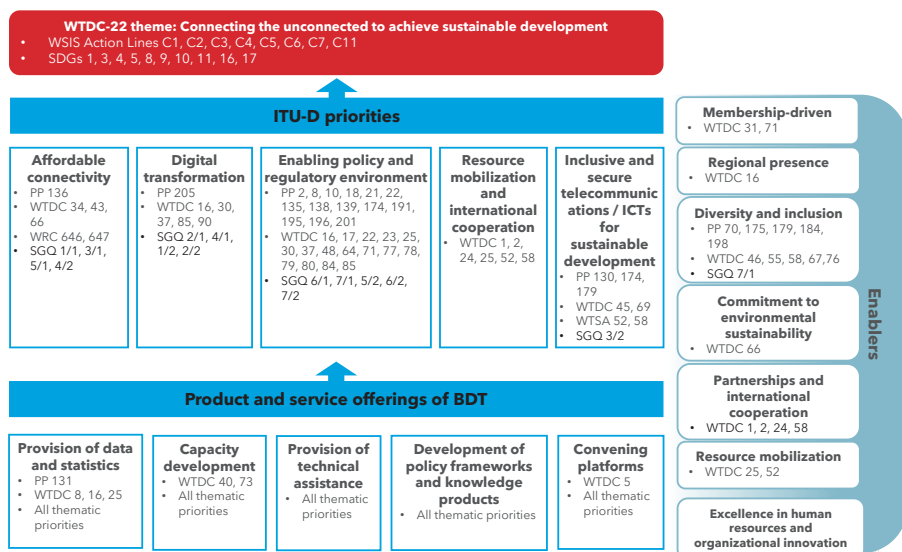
WTDC-22 theme: Connecting the unconnected to achieve sustainable development
• WSIS Action Lines C1, C2, C3, C4, C5, C6, C7, C11
• SDGs 1, 3, 4, 5, 8, 9, 10, 11, 16, 17

ITU-D priorities

Affordable connectivity
• PP 136
• WTDC 34, 43, 66
• WRC 646, 647
• SGQ 1/1, 3/1, 5/1, 4/2

Digital transformation
• PP 205
• WTDC 16, 30, 37, 85, 90
• SGQ 2/1, 4/1, 1/2, 2/2

Enabling policy and regulatory environment
• PP 2, 8, 10, 18, 21, 22, 135, 138, 139, 174, 191, 195, 196, 201
• WTDC 16, 17, 22, 23, 25, 30, 37, 48, 64, 71, 77, 78, 79, 80, 84, 85
• SGQ 6/1, 7/1, 5/2, 6/2, 7/2

Resource mobilization and international cooperation
• WTDC 1, 2, 24, 25, 52, 58

Inclusive and secure telecommunications / ICTs for sustainable development
• PP 130, 174, 179
• WTDC 45, 69
• WTSA 52, 58
• SGQ 3/2

Product and service offerings of BDT

Provision of data and statistics
• PP 131
• WTDC 8, 16, 25
• All thematic priorities

Capacity development
• WTDC 40, 73
• All thematic priorities

Provision of technical assistance
• All thematic priorities

Development of policy frameworks and knowledge products
• All thematic priorities

Convening platforms
• WTDC 5
• All thematic priorities

Enablers

Membership-driven
• WTDC 31, 71

Regional presence
• WTDC 16

Diversity and inclusion
• PP 70, 175, 179, 184, 198
• WTDC 46, 55, 58, 67,76
• SGQ 7/1

Commitment to environmental sustainability
• WTDC 66

Partnerships and international cooperation
• WTDC 1, 2, 24, 58

Resource mobilization
• WTDC 25, 52

Excellence in human resources and organizational innovation